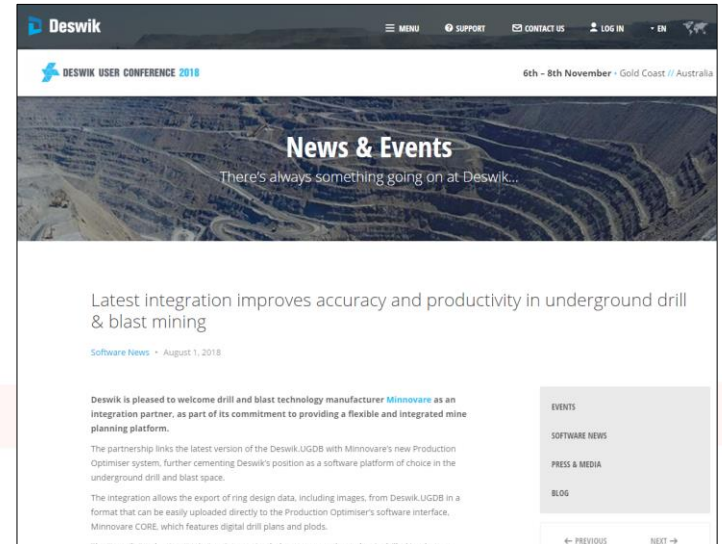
Deswik

MENU SUPPORT CONTACT US LOG IN EN

DESWIK USER CONFERENCE 2018

6th - 8th November • Gold Coast // Australia

News & Events

There's always something going on at Deswik...

Latest integration improves accuracy and productivity in underground drill & blast mining

Software News • August 1, 2018

Deswik is pleased to welcome drill and blast technology manufacturer Minnovare as an integration partner, as part of its commitment to providing a flexible and integrated mine planning platform.

The partnership links the latest version of the Deswik.UGDB with Minnovare's new Production Optimiser system, further cementing Deswik's position as a software platform of choice in the underground drill and blast space.

The integration allows the export of ring design data, including images, from Deswik.UGDB in a format that can be easily uploaded directly to the Production Optimiser's software interface, Minnovare CORE, which features digital drill plans and plods.

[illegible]

EVENTS

SOFTWARE NEWS

PRESS & MEDIA

BLOG

← PREVIOUS

NEXT →